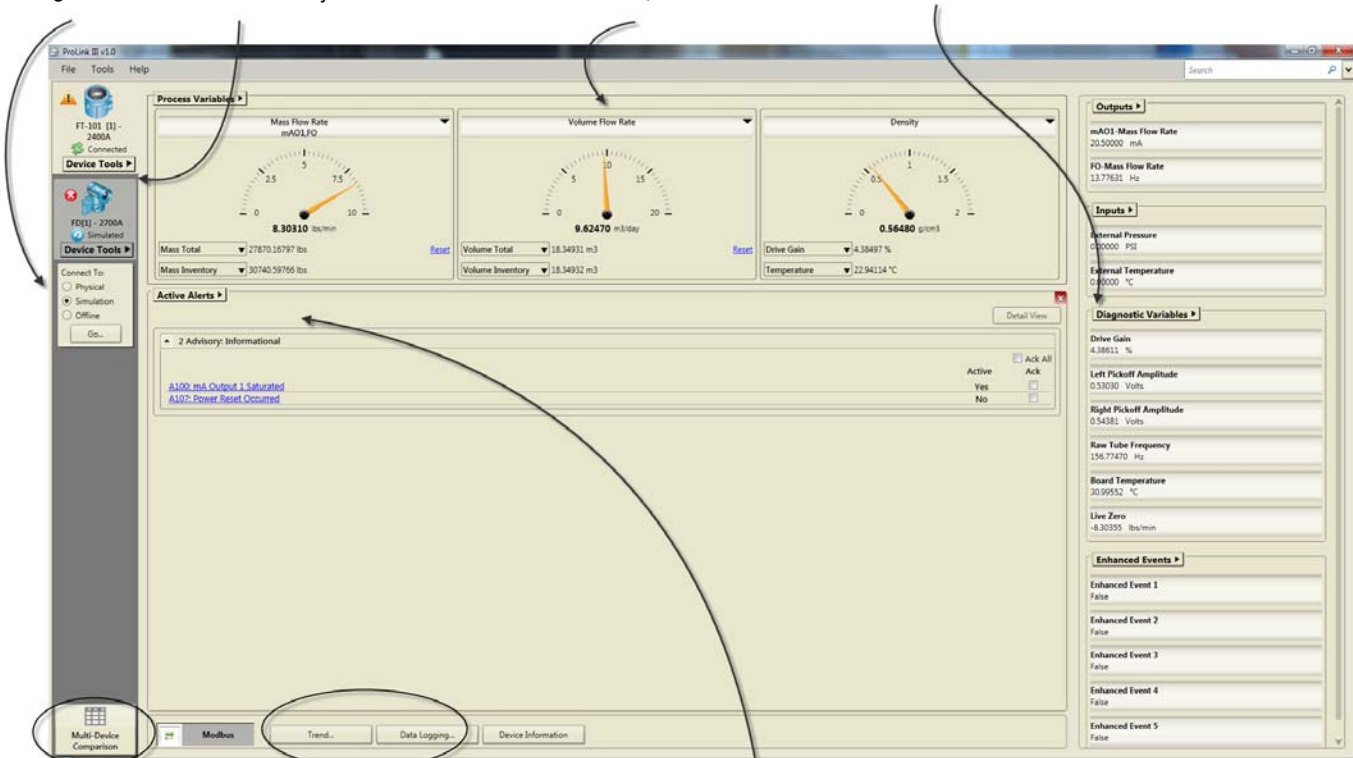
ProLink III v1.0

File Tools Help

Search

FT-101 [1] - 2400A
Connected
Device Tools ▸

FD[1] - 2700A
Simulated
Device Tools ▸

Connect To:
Physical
Simulation
Offline
Go...

Multi-Device Comparison

Process Variables ▸

Mass Flow Rate
mAO1,FO
0 2.5 5 7.5 10
8.30310 lbs/min

Mass Total 27870.16797 lbs Reset
Mass Inventory 30740.59766 lbs

Volume Flow Rate
0 5 10 15 20
9.62470 m3/day

Volume Total 18.34931 m3 Reset
Volume Inventory 18.34932 m3

Density
0 0.5 1 1.5 2
0.56480 g/cm3

Drive Gain 4.38497 %
Temperature 22.94114 °C

Active Alerts ▸

Detail View

2 Advisory: Informational

| | Active | Ack All Ack |
|---|---|---|
| A100: mA Output 1 Saturated | Yes | |
| A107: Power Reset Occurred | No | |

Modbus
Trend...
Data Logging...
Device Information

Outputs ▸
mAO1-Mass Flow Rate
20.50000 mA
FO-Mass Flow Rate
13.77631 Hz

Inputs ▸
External Pressure
0.00000 PSI
External Temperature
0.00000 °C

Diagnostic Variables ▸
Drive Gain
4.38611 %
Left Pickoff Amplitude
0.53030 Volts
Right Pickoff Amplitude
0.54381 Volts
Raw Tube Frequency
156.77470 Hz
Board Temperature
30.99552 °C
Live Zero
-8.30355 lbs/min

Enhanced Events ▸
Enhanced Event 1
False
Enhanced Event 2
False
Enhanced Event 3
False
Enhanced Event 4
False
Enhanced Event 5
False